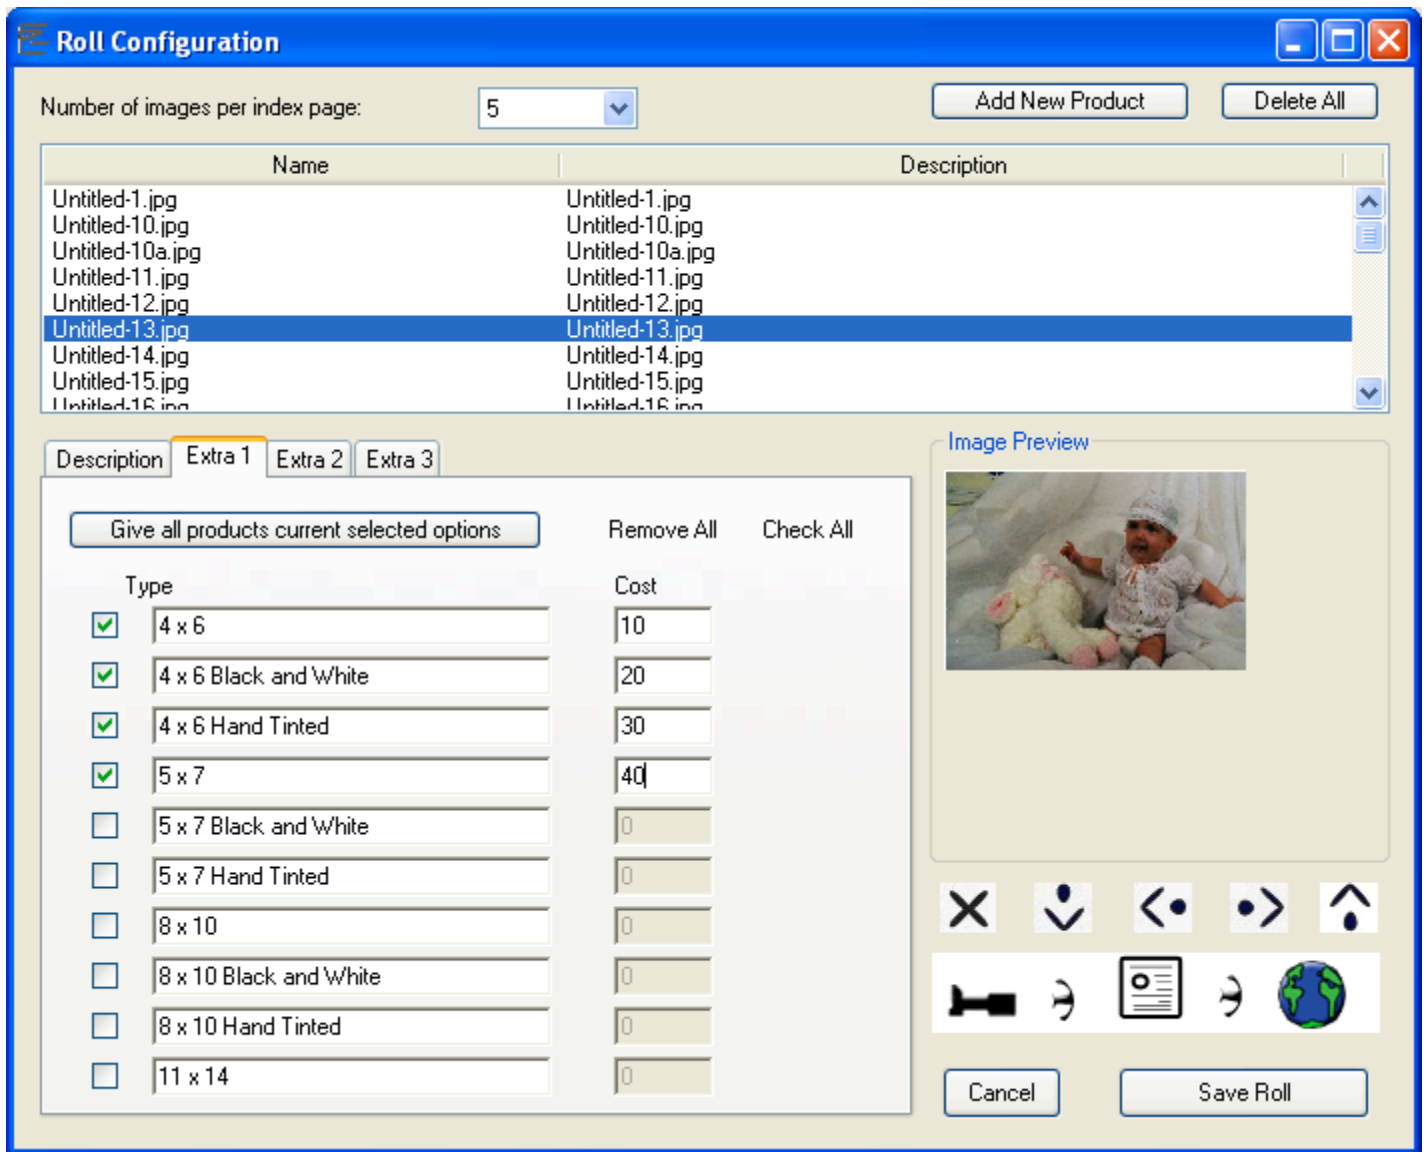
Roll Configuration

Number of images per index page: 5

Add New Product

Delete All

| Name | Description |
|---|---|
| Untitled-1.jpg | Untitled-1.jpg |
| Untitled-10.jpg | Untitled-10.jpg |
| Untitled-10a.jpg | Untitled-10a.jpg |
| Untitled-11.jpg | Untitled-11.jpg |
| Untitled-12.jpg | Untitled-12.jpg |
| Untitled-13.jpg | Untitled-13.jpg |
| Untitled-14.jpg | Untitled-14.jpg |
| Untitled-15.jpg | Untitled-15.jpg |
| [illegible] | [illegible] |

Description | Extra 1 | Extra 2 | Extra 3

Give all products current selected options

Remove All

Check All

| Type | Cost |
|---|---|
| 4 x 6 | 10 |
| 4 x 6 Black and White | 20 |
| 4 x 6 Hand Tinted | 30 |
| 5 x 7 | 40 |
| 5 x 7 Black and White | 0 |
| 5 x 7 Hand Tinted | 0 |
| 8 x 10 | 0 |
| 8 x 10 Black and White | 0 |
| 8 x 10 Hand Tinted | 0 |
| 11 x 14 | 0 |

Image Preview

Cancel

Save Roll